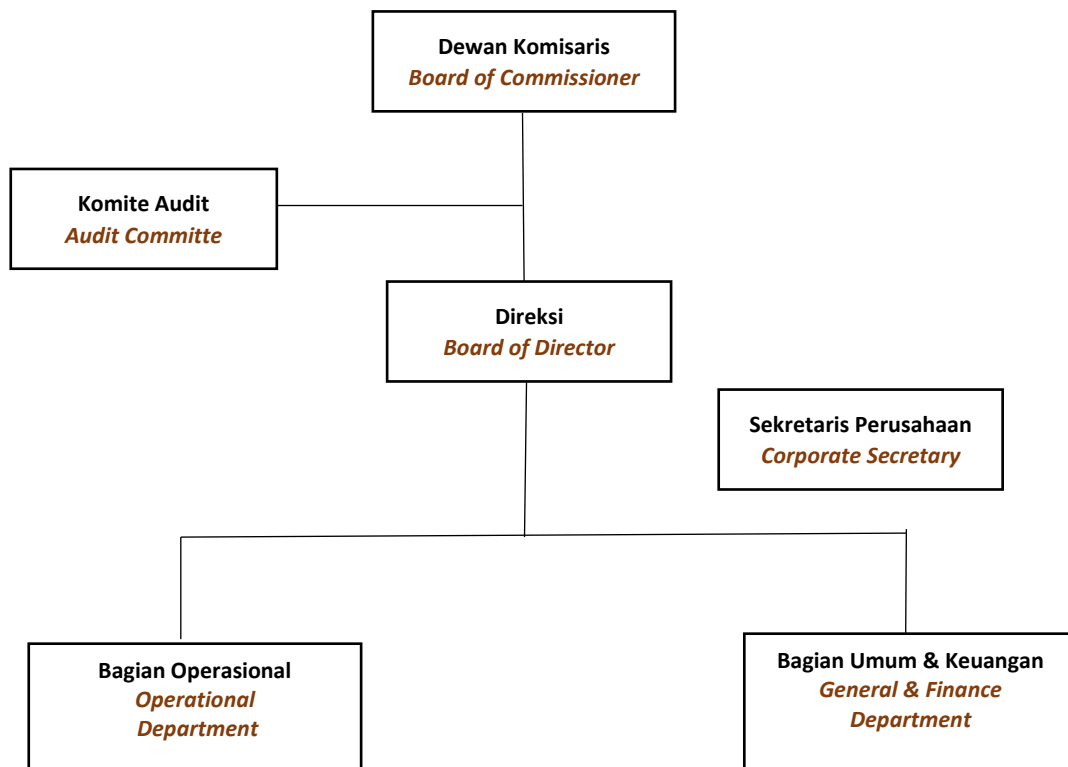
Dewan Komisaris
Board of Commissioner

Komite Audit
Audit Committe

Direksi
Board of Director

Sekretaris Perusahaan
Corporate Secretary

Bagian Operasional
Operational Department

Bagian Umum & Keuangan
General & Finance Department